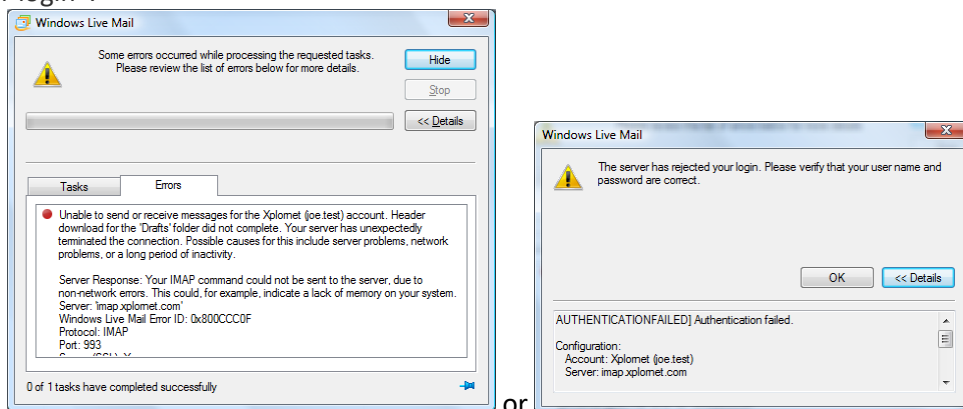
Windows Live Mail

Some errors occurred while processing the requested tasks. Please review the list of errors below for more details.

Hide

Stop

<< Details

Tasks

Errors

Unable to send or receive messages for the Xplornet (joe.test) account. Header download for the 'Drafts' folder did not complete. Your server has unexpectedly terminated the connection. Possible causes for this include server problems, network problems, or a long period of inactivity.

Server Response: Your IMAP command could not be sent to the server, due to non-network errors. This could, for example, indicate a lack of memory on your system.
Server: 'imap.xplornet.com'
Windows Live Mail Error ID: 0x800CCC0F
Protocol: IMAP
Port: 993
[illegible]

0 of 1 tasks have completed successfully

or

Windows Live Mail

The server has rejected your login. Please verify that your user name and password are correct.

OK

<< Details

AUTHENTICATIONFAILED] Authentication failed.

Configuration:
Account: Xplornet (joe.test)
Server: imap.xplornet.com